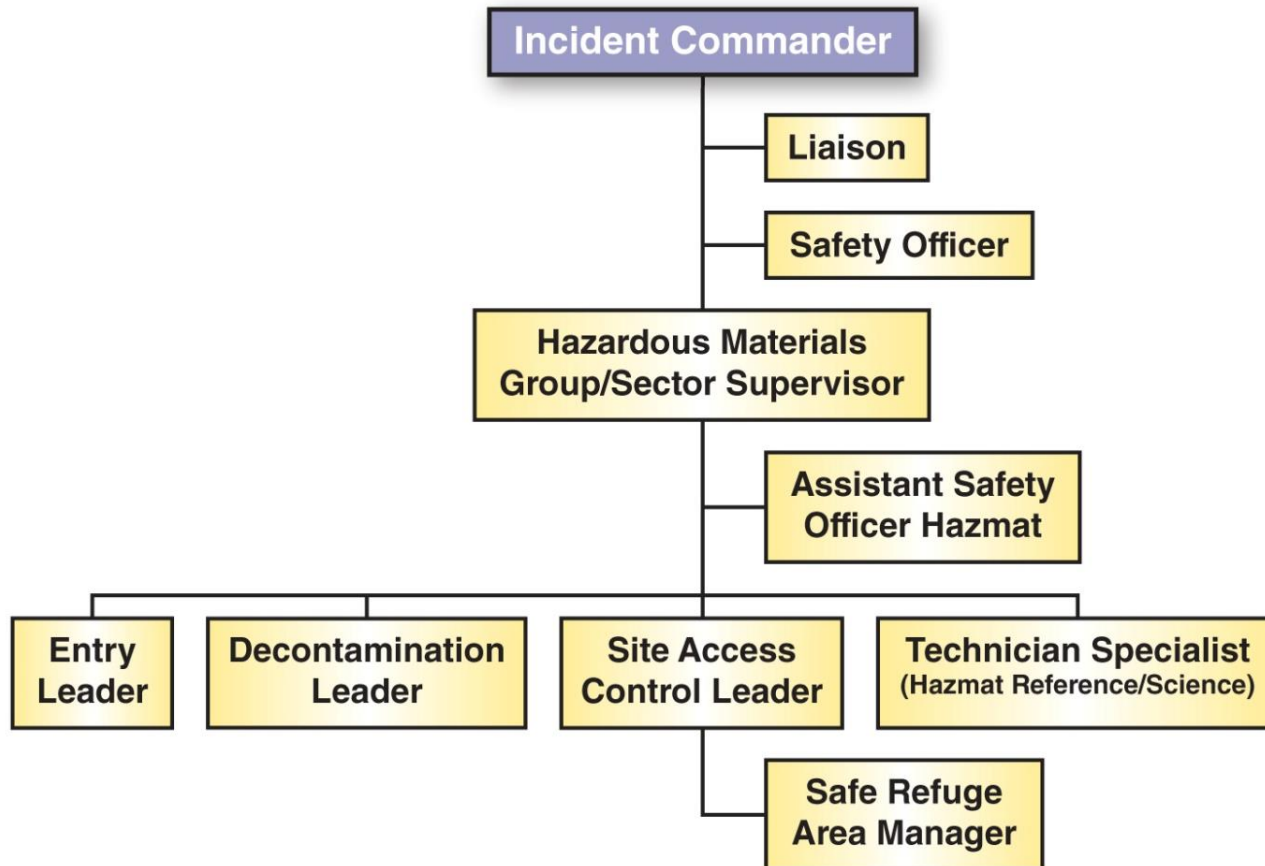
Incident Commander

Liaison

Safety Officer

Hazardous Materials Group/Sector Supervisor

Assistant Safety Officer Hazmat

Entry Leader

Decontamination Leader

Site Access Control Leader

Technician Specialist (Hazmat Reference/Science)

Safe Refuge Area Manager